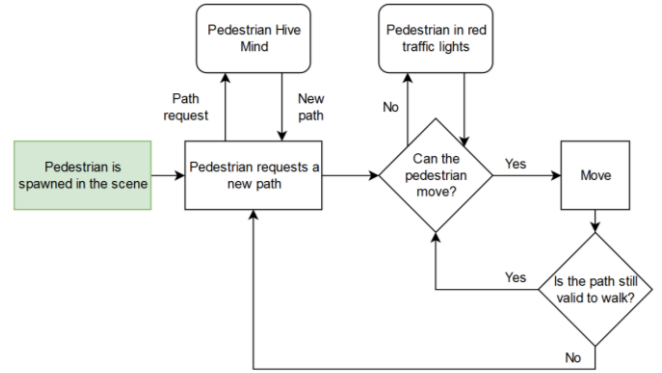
Pedestrian Hive Mind

Pedestrian in red traffic lights

Path request

New path

No

Pedestrian is spawned in the scene

Pedestrian requests a new path

Can the pedestrian move?

Yes

Move

Yes

Is the path still valid to walk?

No